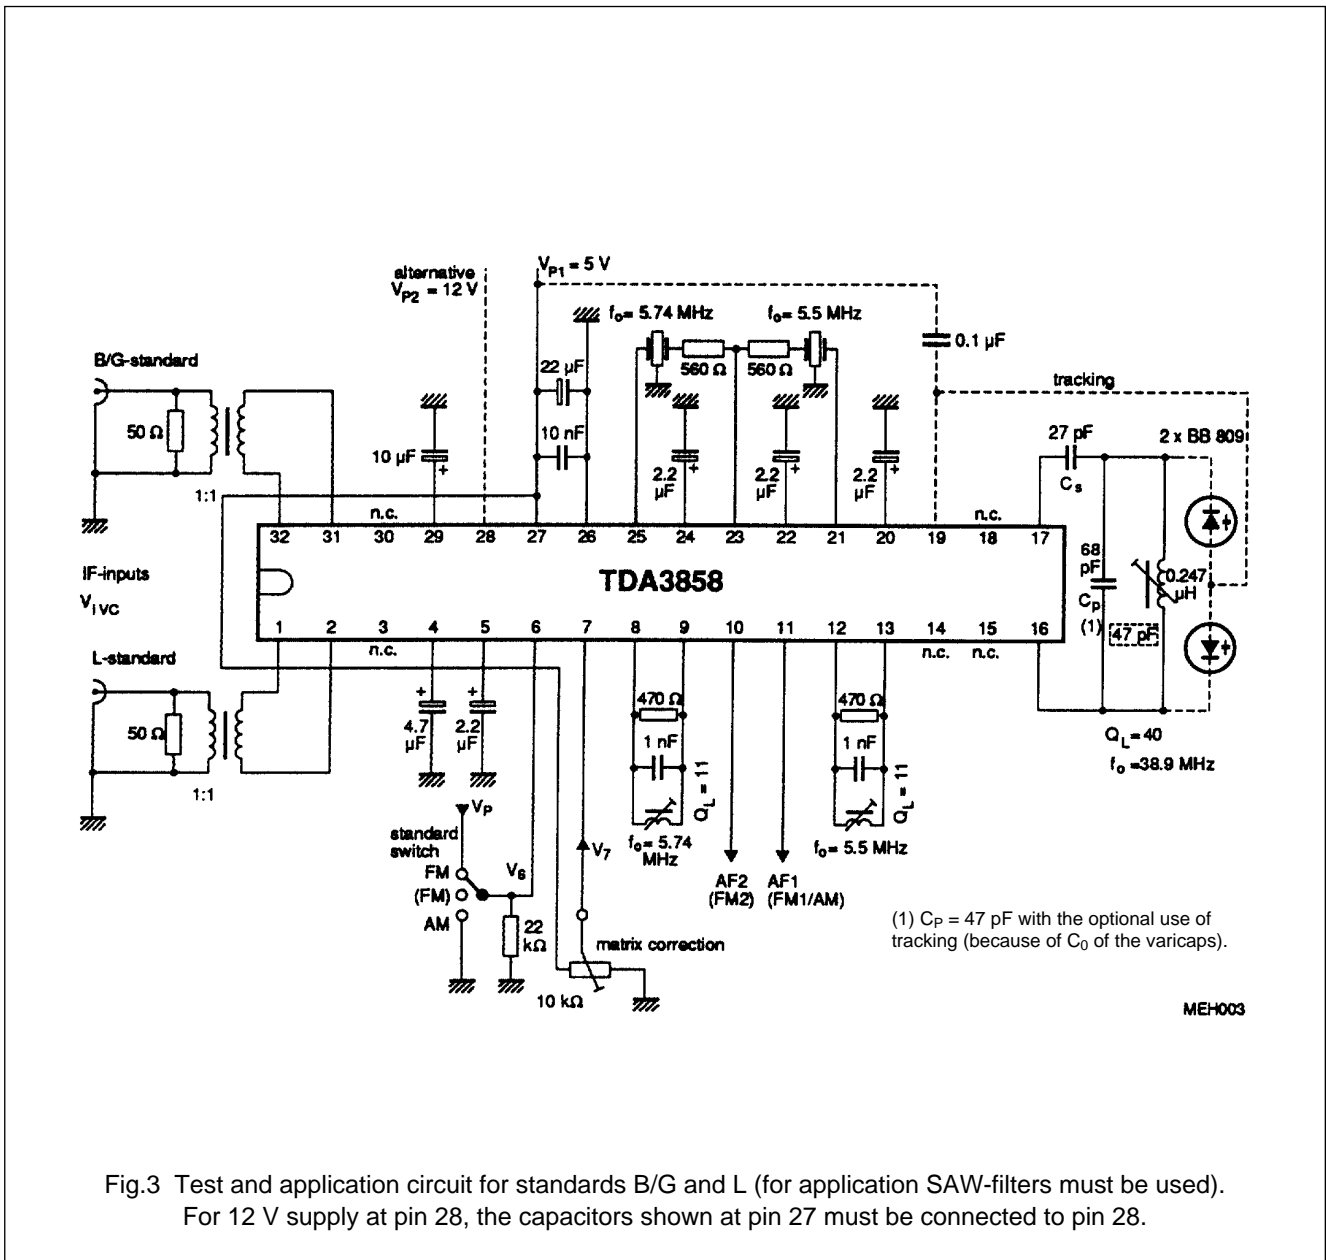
alternative
$V_{P2}$ = 12 V

$V_{P1}$ = 5 V

$f_o$= 5.74 MHz

$f_o$= 5.5 MHz

0.1 µF

B/G-standard

22 µF

560 Ω

560 Ω

tracking

50 Ω

10 nF

27 pF

2 x BB 809

10 µF

2.2 µF

2.2 µF

2.2 µF

$C_s$

1:1

n.c.

n.c.

32 31 30 29 28 27 26 25 24 23 22 21 20 19 18 17

68 pF

IF-inputs

$V_{IVC}$

TDA3858

0.247 µH

$C_p$

1 2 3 4 5 6 7 8 9 10 11 12 13 14 15 16

(1)

47 pF

n.c.

n.c.

n.c.

L-standard

470 Ω

470 Ω

50 Ω

4.7 µF

2.2 µF

1 nF

1 nF

$Q_L$ = 40

$f_o$ =38.9 MHz

$Q_L$ = 11

$Q_L$ = 11

1:1

$V_P$

standard switch

$V_7$

$f_o$= 5.74 MHz

AF2 (FM2)

AF1 (FM1/AM)

$f_o$= 5.5 MHz

FM

(FM)

AM

$V_6$

22 kΩ

matrix correction

10 kΩ

(1) $C_P$ = 47 pF with the optional use of tracking (because of $C_0$ of the varicaps).

MEH003

Fig.3 Test and application circuit for standards B/G and L (for application SAW-filters must be used). For 12 V supply at pin 28, the capacitors shown at pin 27 must be connected to pin 28.